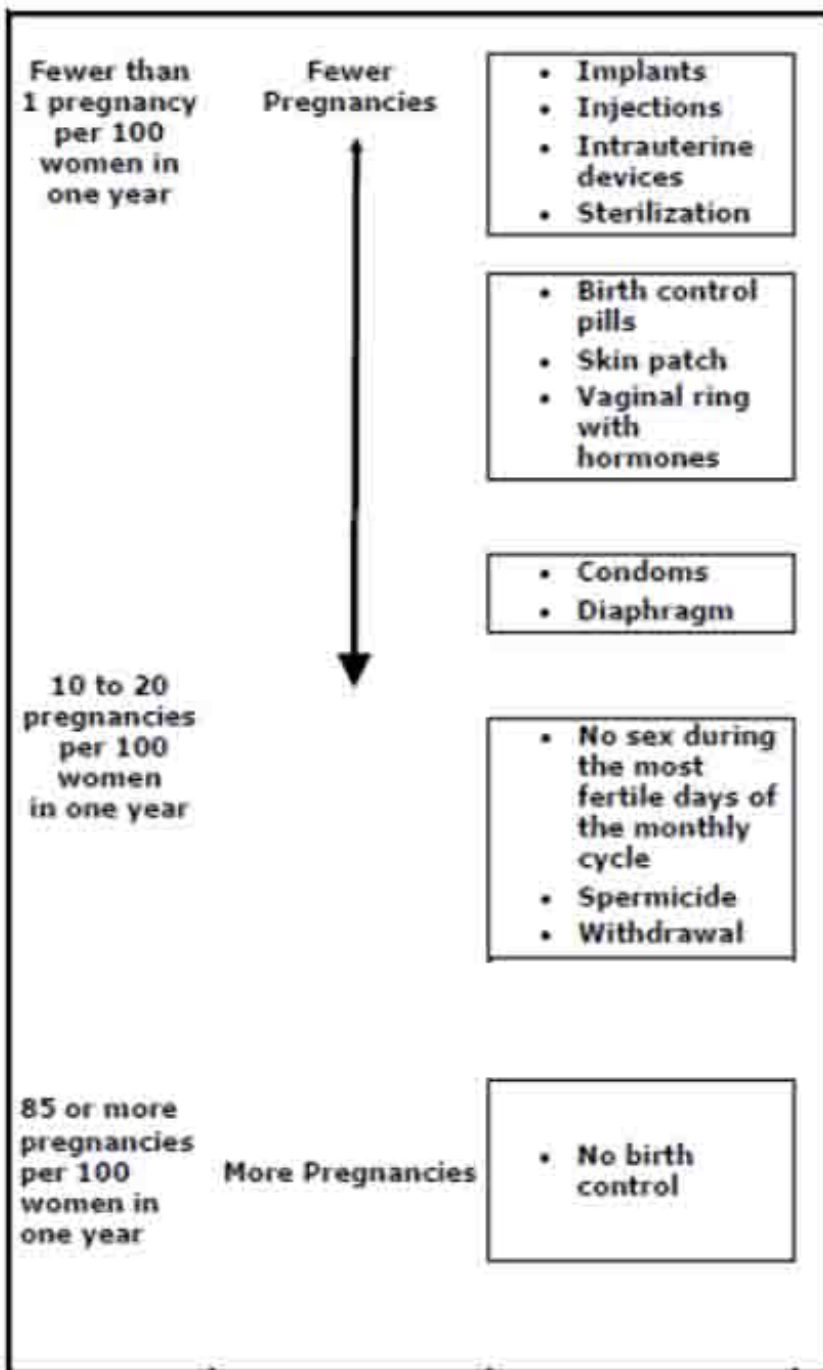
Fewer than 1 pregnancy per 100 women in one year

Fewer Pregnancies

- Implants
- Injections
- Intrauterine devices
- Sterilization

- Birth control pills
- Skin patch
- Vaginal ring with hormones

- Condoms
- Diaphragm

10 to 20 pregnancies per 100 women in one year

- No sex during the most fertile days of the monthly cycle
- Spermicide
- Withdrawal

85 or more pregnancies per 100 women in one year

More Pregnancies

- No birth control